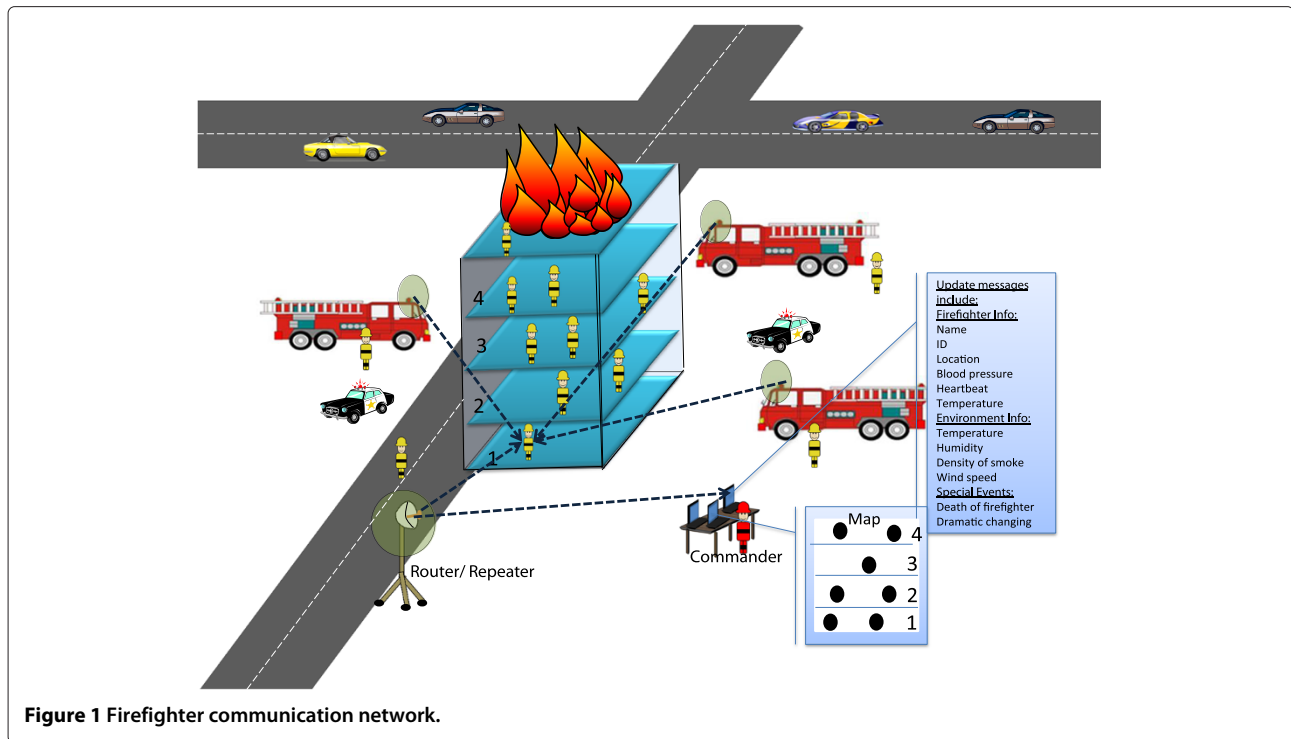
4
3
2
1

Update messages include:
Firefighter Info:
Name
ID
Location
Blood pressure
Heartbeat
Temperature
Environment Info:
Temperature
Humidity
Density of smoke
Wind speed
Special Events:
Death of firefighter
Dramatic changing

Commander

Router/ Repeater

Map
4
3
2
1

**Figure 1 Firefighter communication network.**